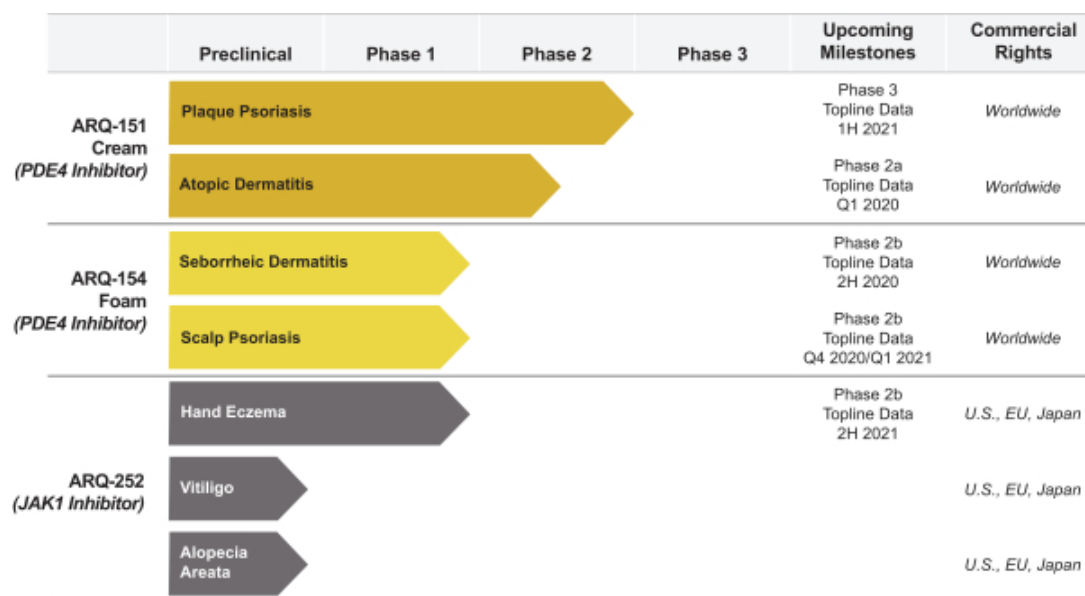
| | Preclinical | Phase 1 | Phase 2 | Phase 3 | Upcoming Milestones | Commercial Rights |
|---|---|---|---|---|---|---|
| ARQ-151 Cream *(PDE4 Inhibitor)* | Plaque Psoriasis | | | | Phase 3 Topline Data 1H 2021 | *Worldwide* |
| | Atopic Dermatitis | | | | Phase 2a Topline Data Q1 2020 | *Worldwide* |
| ARQ-154 Foam *(PDE4 Inhibitor)* | Seborrheic Dermatitis | | | | Phase 2b Topline Data 2H 2020 | *Worldwide* |
| | Scalp Psoriasis | | | | Phase 2b Topline Data Q4 2020/Q1 2021 | *Worldwide* |
| ARQ-252 *(JAK1 Inhibitor)* | Hand Eczema | | | | Phase 2b Topline Data 2H 2021 | *U.S., EU, Japan* |
| | Vitiligo | | | | | *U.S., EU, Japan* |
| | Alopecia Areata | | | | | *U.S., EU, Japan* |